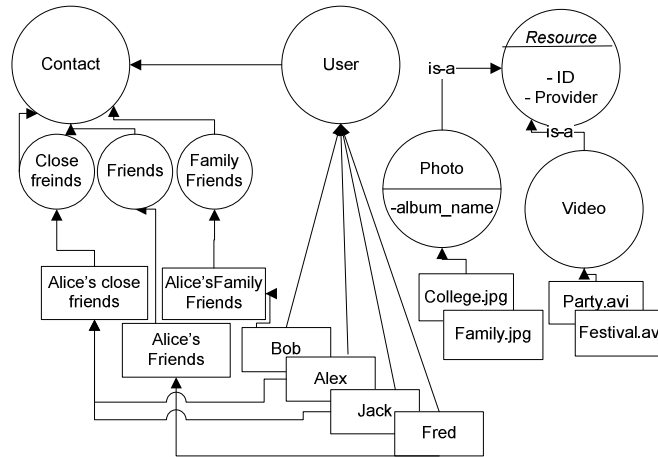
Contact

User

Resource

- ID
- Provider

is-a

is-a

Close freinds

Friends

Family Friends

Photo

-album_name

Video

Alice's close friends

Alice'sFamily Friends

Alice's Friends

Bob

Alex

Jack

Fred

College.jpg

Family.jpg

Party.avi

Festival.av